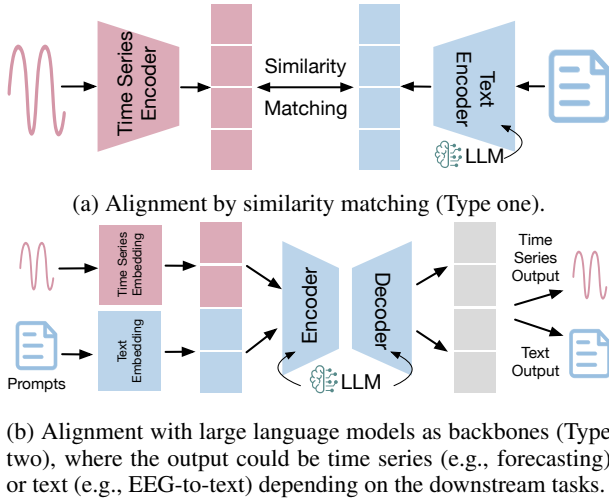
Time Series Encoder

Similarity

Matching

Text Encoder

LLM

(a) Alignment by similarity matching (Type one).

Time Series Embedding

Text Embedding

Prompts

Encoder

Decoder

LLM

Time Series Output

Text Output

(b) Alignment with large language models as backbones (Type two), where the output could be time series (e.g., forecasting) or text (e.g., EEG-to-text) depending on the downstream tasks.